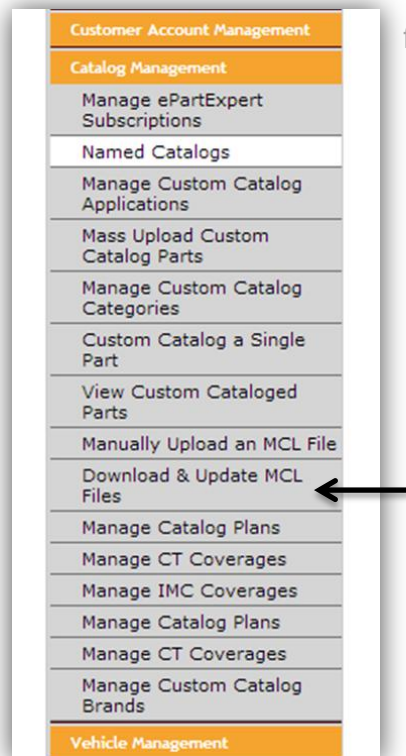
Customer Account Management

Catalog Management

Manage ePartExpert Subscriptions

Named Catalogs

Manage Custom Catalog Applications

Mass Upload Custom Catalog Parts

Manage Custom Catalog Categories

Custom Catalog a Single Part

View Custom Cataloged Parts

Manually Upload an MCL File

Download & Update MCL Files

Manage Catalog Plans

Manage CT Coverages

Manage IMC Coverages

Manage Catalog Plans

Manage CT Coverages

Manage Custom Catalog Brands

Vehicle Management